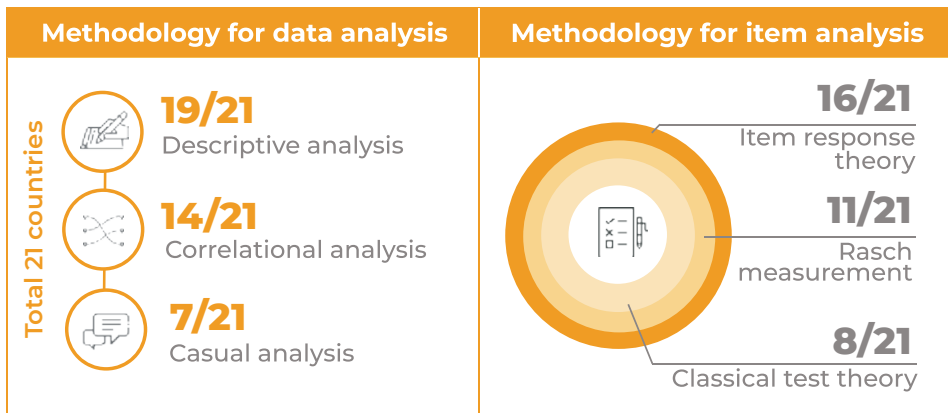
Methodology for data analysis

Total 21 countries

19/21
Descriptive analysis

14/21
Correlational analysis

7/21
Casual analysis

Methodology for item analysis

16/21
Item response theory

11/21
Rasch measurement

8/21
Classical test theory